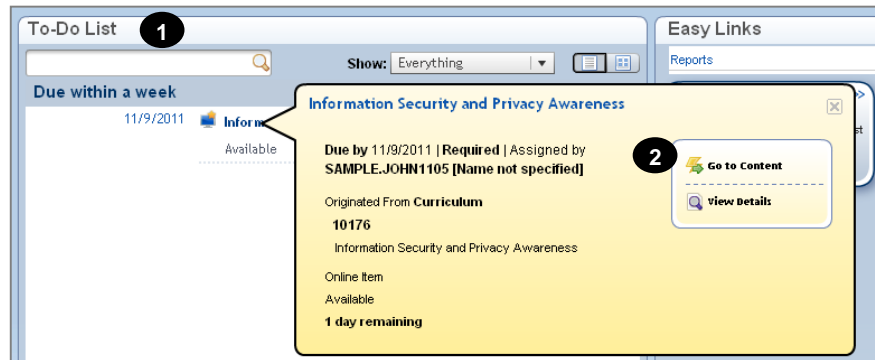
To-Do List 1

Show: Everything

Due within a week

11/9/2011 Inform

Available

Easy Links

Reports

Information Security and Privacy Awareness

Due by 11/9/2011 | Required | Assigned by SAMPLE.JOHN1105 [Name not specified]

Originated From Curriculum

10176

Information Security and Privacy Awareness

Online Item

Available

1 day remaining

2

Go to Content

View Details